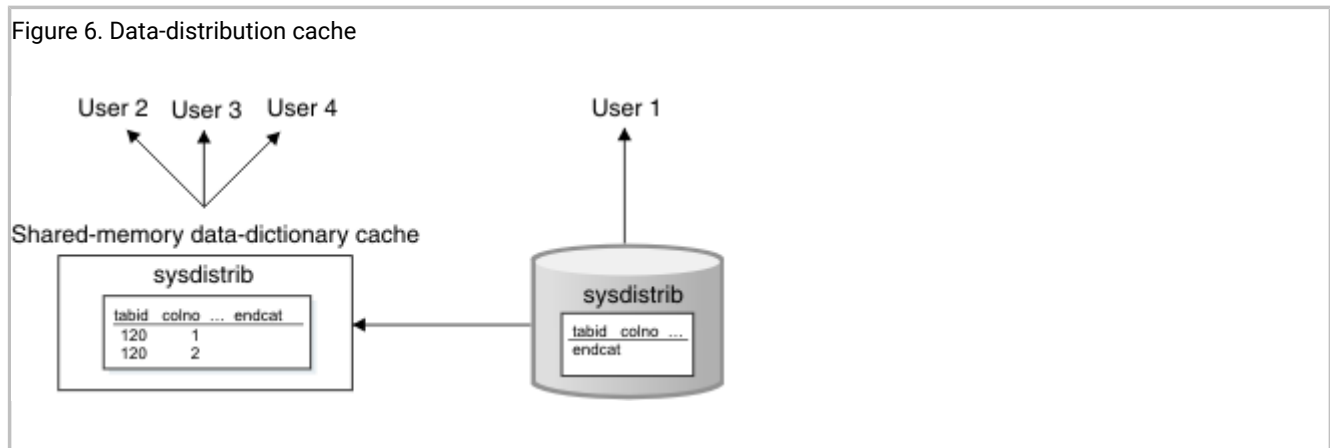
Figure 6. Data-distribution cache

User 2 User 3 User 4

User 1

Shared-memory data-dictionary cache

sysdistrib

| tabid | colno | ... | endcat |
|---|---|---|---|
| 120 | 1 | | |
| 120 | 2 | | |

sysdistrib

tabid colno ...
endcat